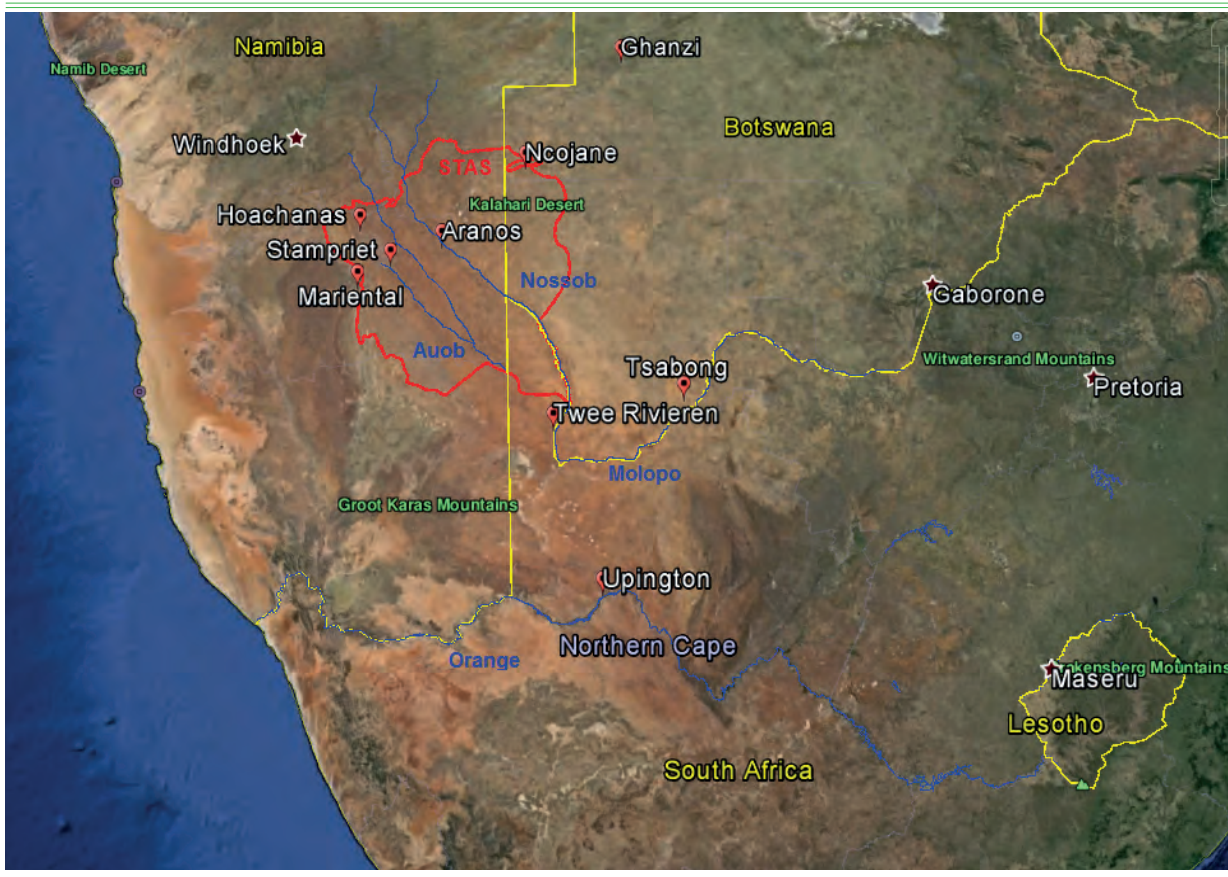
Namibia
Namib Desert
Ghanzi
Botswana
Windhoek
STAS
Ncojane
Kalahari Desert
Hoachanas
Aranos
Stampriet
Nossob
Mariental
Gaborone
Auob
Witwatersrand Mountains
Pretoria
Tsabong
Twee Rivieren
Molopo
Groot Karas Mountains
Upington
Northern Cape
Orange
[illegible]akensberg Mountains
Maseru
Lesotho
South Africa